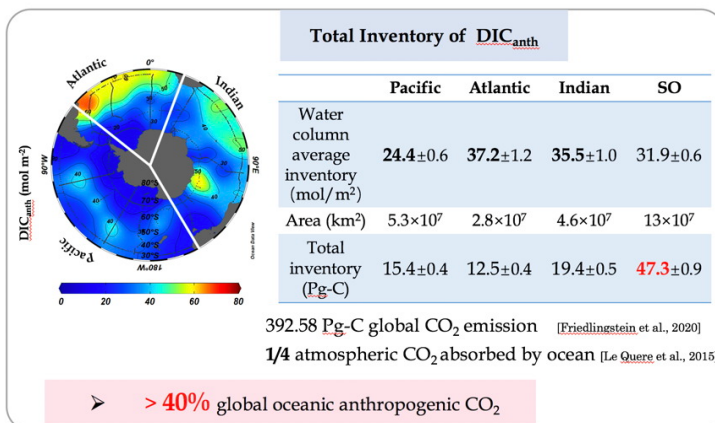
Total Inventory of $DIC_{anth}$

Atlantic

0°

Indian

90°W

90°E

80°S

70°S

60°S

50°S

40°S

30°S

180°W

Pacific

$DIC_{anth}$ (mol m$^{-2}$)

Ocean Data View

0 20 40 60 80

| | Pacific | Atlantic | Indian | SO |
|---|---|---|---|---|
| Water column average inventory (mol/m$^2$) | **24.4**±0.6 | **37.2**±1.2 | **35.5**±1.0 | 31.9±0.6 |
| Area (km$^2$) | 5.3×10$^7$ | 2.8×10$^7$ | 4.6×10$^7$ | 13×10$^7$ |
| Total inventory (Pg-C) | 15.4±0.4 | 12.5±0.4 | 19.4±0.5 | 47.3±0.9 |

392.58 Pg-C global $CO_2$ emission [Friedlingstein et al., 2020]

**1/4** atmospheric $CO_2$ absorbed by ocean [Le Quere et al., 2015

➢ > 40% global oceanic anthropogenic $CO_2$